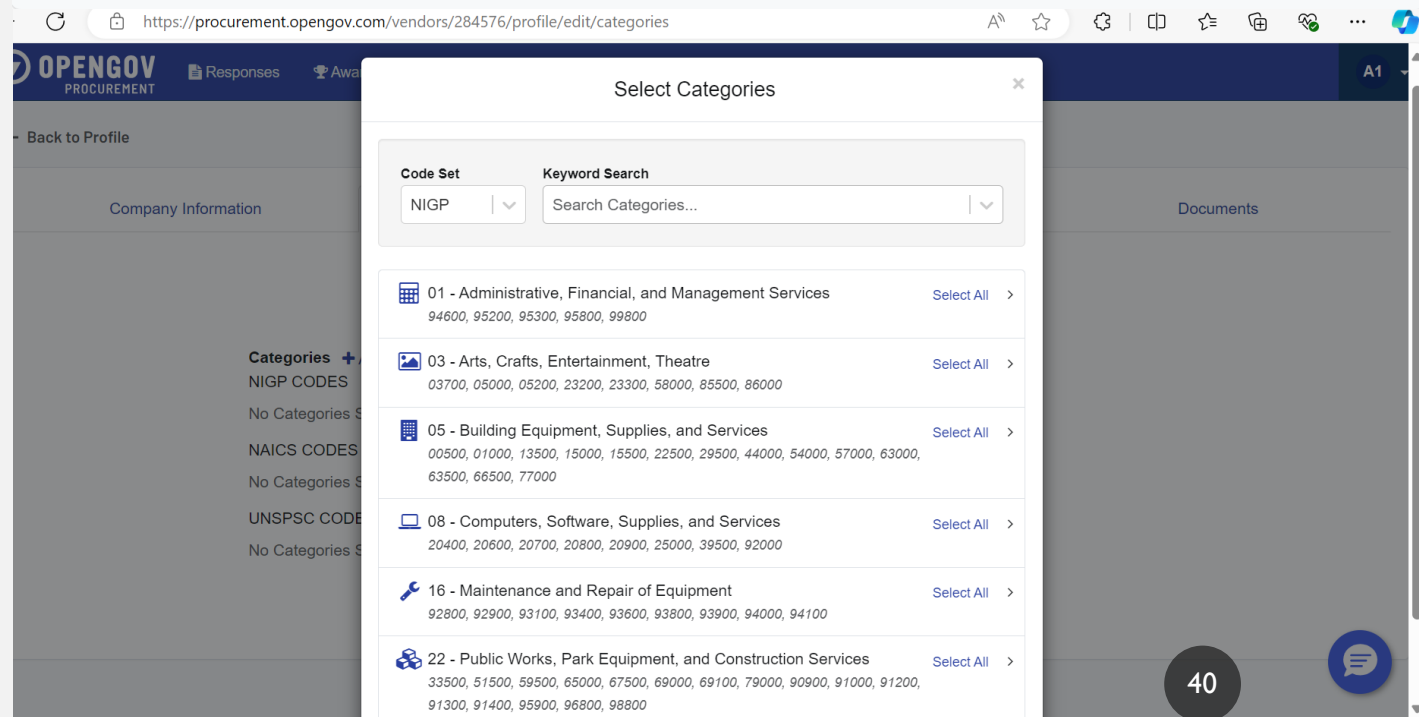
https://procurement.opengov.com/vendors/284576/profile/edit/categories

OPENGOV PROCUREMENT

Responses

Awa

A1

Back to Profile

Company Information

Documents

Categories +

NIGP CODES

No Categories S

NAICS CODES

No Categories S

UNSPSC CODE

No Categories S

Select Categories

×

Code Set

NIGP

Keyword Search

Search Categories...

01 - Administrative, Financial, and Management Services

94600, 95200, 95300, 95800, 99800

Select All

03 - Arts, Crafts, Entertainment, Theatre

03700, 05000, 05200, 23200, 23300, 58000, 85500, 86000

Select All

05 - Building Equipment, Supplies, and Services

00500, 01000, 13500, 15000, 15500, 22500, 29500, 44000, 54000, 57000, 63000, 63500, 66500, 77000

Select All

08 - Computers, Software, Supplies, and Services

20400, 20600, 20700, 20800, 20900, 25000, 39500, 92000

Select All

16 - Maintenance and Repair of Equipment

92800, 92900, 93100, 93400, 93600, 93800, 93900, 94000, 94100

Select All

22 - Public Works, Park Equipment, and Construction Services

33500, 51500, 59500, 65000, 67500, 69000, 69100, 79000, 90900, 91000, 91200, 91300, 91400, 95900, 96800, 98800

Select All

40